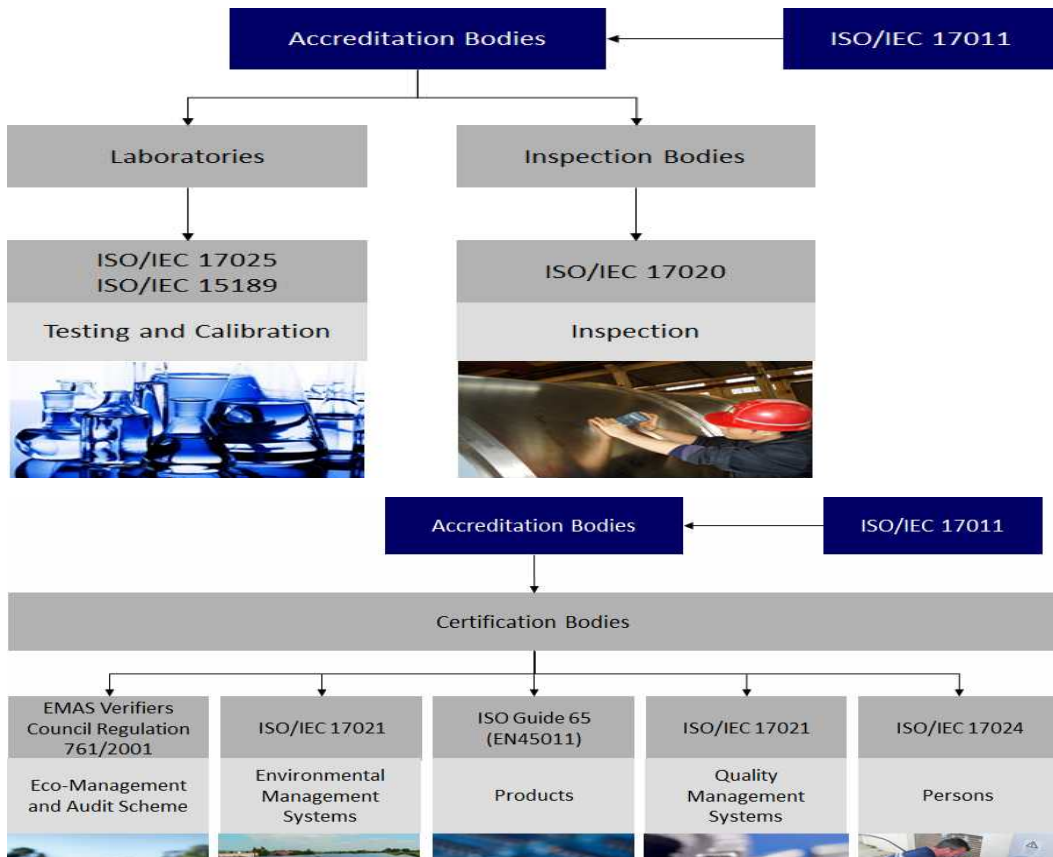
Accreditation Bodies

ISO/IEC 17011

Laboratories

Inspection Bodies

ISO/IEC 17025
ISO/IEC 15189

Testing and Calibration

ISO/IEC 17020

Inspection

Accreditation Bodies

ISO/IEC 17011

Certification Bodies

EMAS Verifiers Council Regulation 761/2001

Eco-Management and Audit Scheme

ISO/IEC 17021

Environmental Management Systems

ISO Guide 65 (EN45011)

Products

ISO/IEC 17021

Quality Management Systems

ISO/IEC 17024

Persons